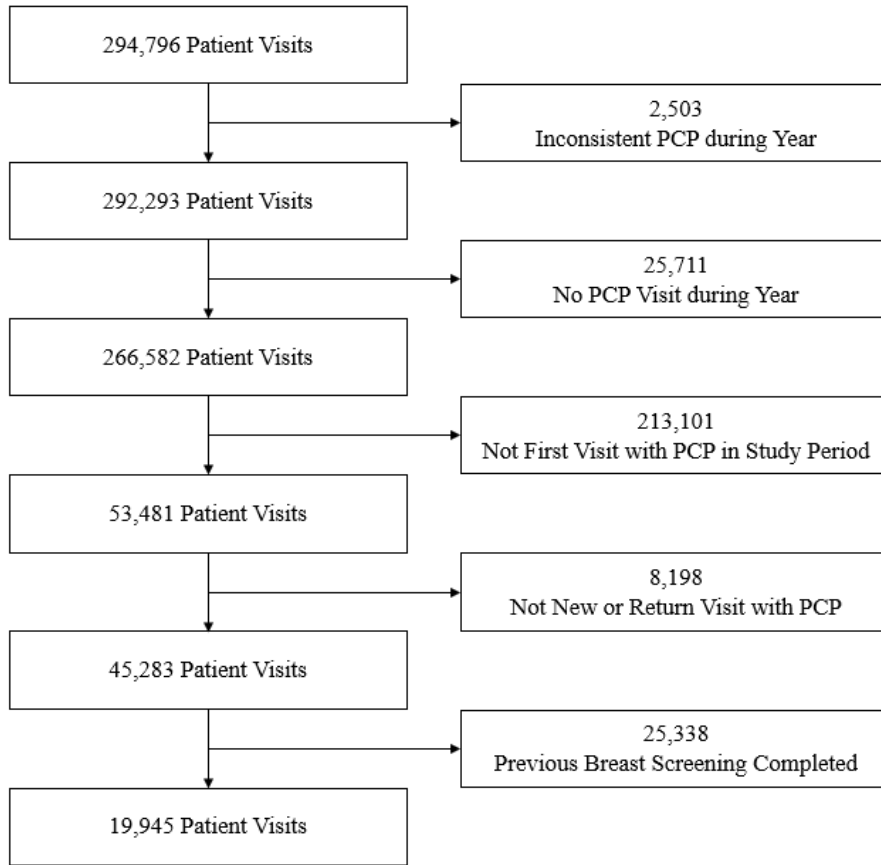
294,796 Patient Visits

2,503
Inconsistent PCP during Year

292,293 Patient Visits

25,711
No PCP Visit during Year

266,582 Patient Visits

213,101
Not First Visit with PCP in Study Period

53,481 Patient Visits

8,198
Not New or Return Visit with PCP

45,283 Patient Visits

25,338
Previous Breast Screening Completed

19,945 Patient Visits